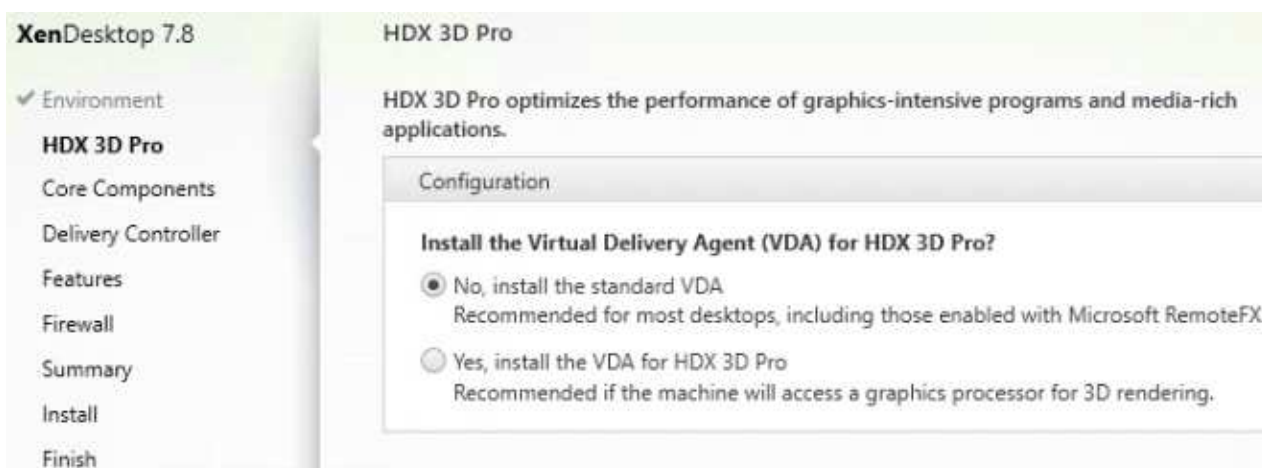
XenDesktop 7.8

✓ Environment
HDX 3D Pro
Core Components
Delivery Controller
Features
Firewall
Summary
Install
Finish

HDX 3D Pro

HDX 3D Pro optimizes the performance of graphics-intensive programs and media-rich applications.

Configuration

Install the Virtual Delivery Agent (VDA) for HDX 3D Pro?

No, install the standard VDA
Recommended for most desktops, including those enabled with Microsoft RemoteFX

Yes, install the VDA for HDX 3D Pro
Recommended if the machine will access a graphics processor for 3D rendering.